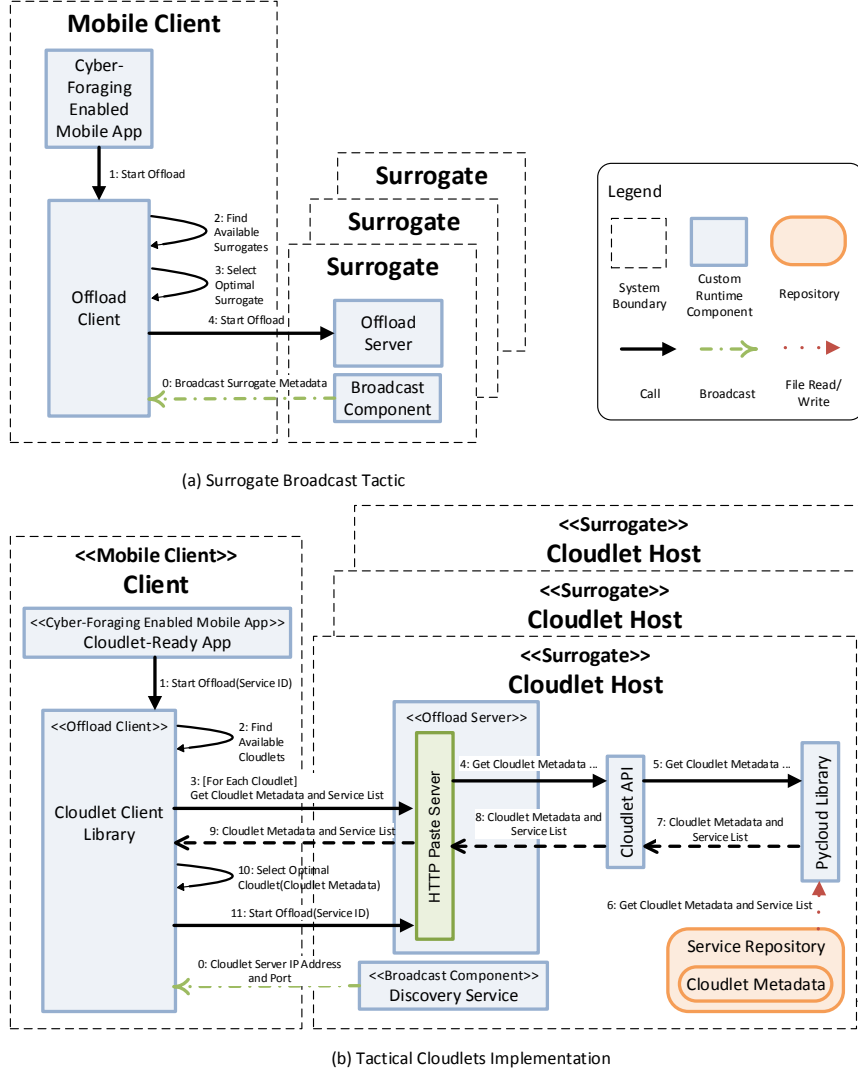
Mobile Client

Cyber-Foraging Enabled Mobile App

1: Start Offload

Offload Client

2: Find Available Surrogates

3: Select Optimal Surrogate

4: Start Offload

0: Broadcast Surrogate Metadata

Surrogate

Surrogate

Surrogate

Offload Server

Broadcast Component

Legend

System Boundary

Custom Runtime Component

Repository

Call

Broadcast

File Read/ Write

(a) Surrogate Broadcast Tactic

<<Mobile Client>>
Client

<<Cyber-Foraging Enabled Mobile App>>
Cloudlet-Ready App

1: Start Offload(Service ID)

<<Offload Client>>

2: Find Available Cloudlets

Cloudlet Client Library

3: [For Each Cloudlet] Get Cloudlet Metadata and Service List

9: Cloudlet Metadata and Service List

10: Select Optimal Cloudlet(Cloudlet Metadata)

11: Start Offload(Service ID)

0: Cloudlet Server IP Address and Port

<<Surrogate>>
Cloudlet Host

<<Surrogate>>
Cloudlet Host

<<Surrogate>>
Cloudlet Host

<<Offload Server>>

HTTP Paste Server

4: Get Cloudlet Metadata ...

8: Cloudlet Metadata and Service List

Cloudlet API

5: Get Cloudlet Metadata ...

7: Cloudlet Metadata and Service List

Pycloud Library

6: Get Cloudlet Metadata and Service List

Service Repository

Cloudlet Metadata

<<Broadcast Component>>
Discovery Service

(b) Tactical Cloudlets Implementation